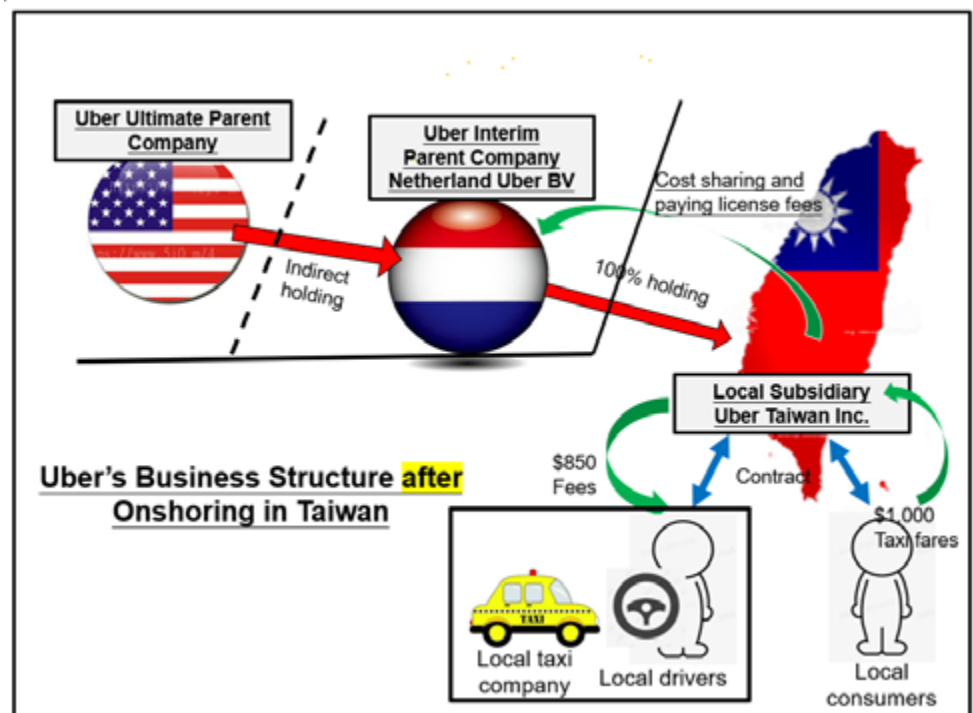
Uber Ultimate Parent Company

Uber Interim Parent Company Netherland Uber BV

Cost sharing and paying license fees

Indirect holding

100% holding

Local Subsidiary Uber Taiwan Inc.

Uber's Business Structure after Onshoring in Taiwan

$850 Fees

Contract

$1,000 Taxi fares

TAXI

Local taxi company

Local drivers

Local consumers